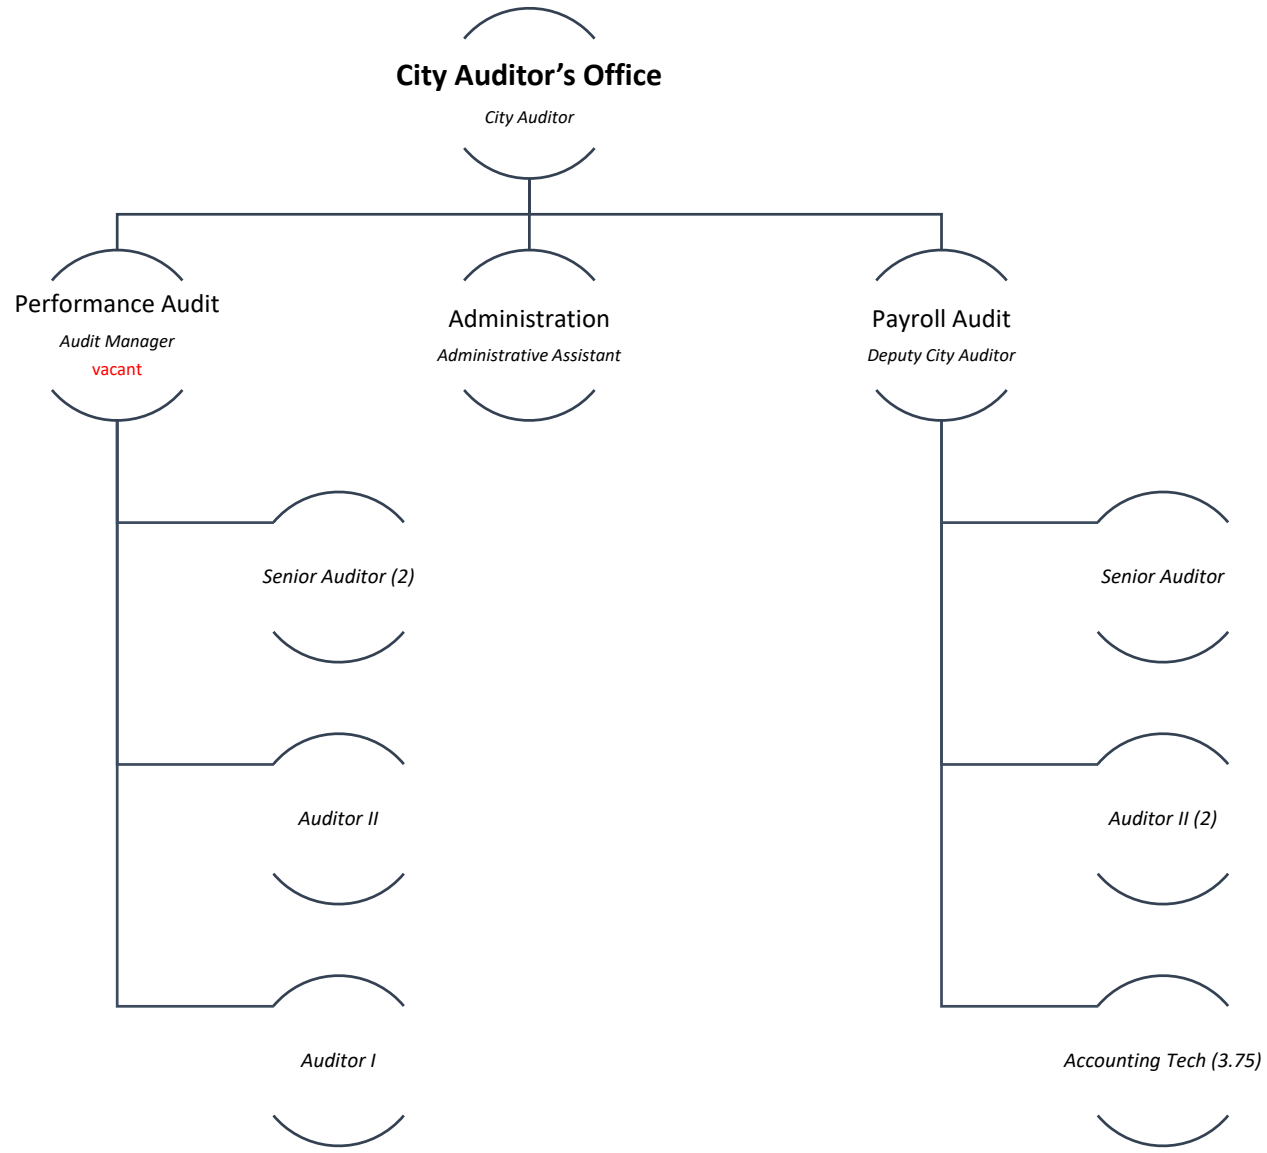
City Auditor’s Office
City Auditor

Performance Audit
Audit Manager
vacant

Administration
Administrative Assistant

Payroll Audit
Deputy City Auditor

Senior Auditor (2)

Auditor II

Auditor I

Senior Auditor

Auditor II (2)

Accounting Tech (3.75)